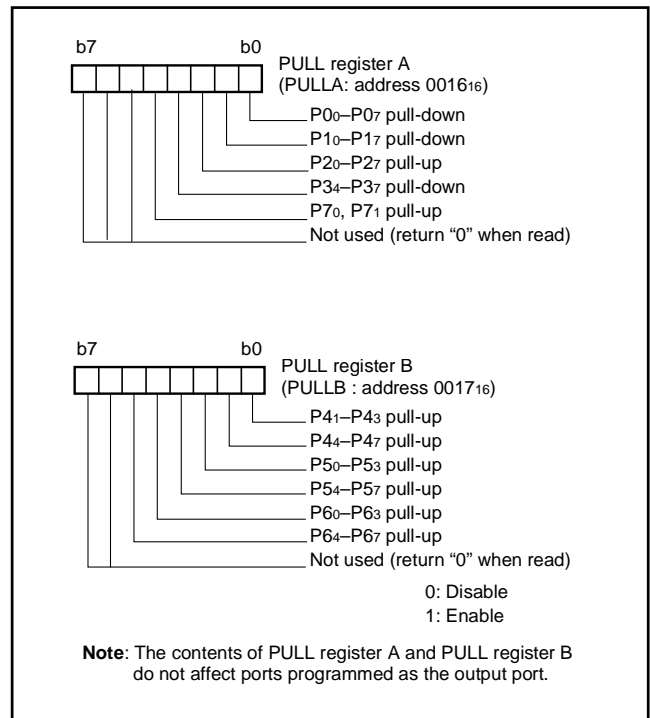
b7 b0

PULL register A
(PULLA: address $0016_{16}$)

$P0_0$–$P0_7$ pull-down
$P1_0$–$P1_7$ pull-down
$P2_0$–$P2_7$ pull-up
$P3_4$–$P3_7$ pull-down
$P7_0$, $P7_1$ pull-up
Not used (return “0” when read)

b7 b0

PULL register B
(PULLB : address $0017_{16}$)

$P4_1$–$P4_3$ pull-up
$P4_4$–$P4_7$ pull-up
$P5_0$–$P5_3$ pull-up
$P5_4$–$P5_7$ pull-up
$P6_0$–$P6_3$ pull-up
$P6_4$–$P6_7$ pull-up
Not used (return “0” when read)

0: Disable
1: Enable

**Note**: The contents of PULL register A and PULL register B do not affect ports programmed as the output port.